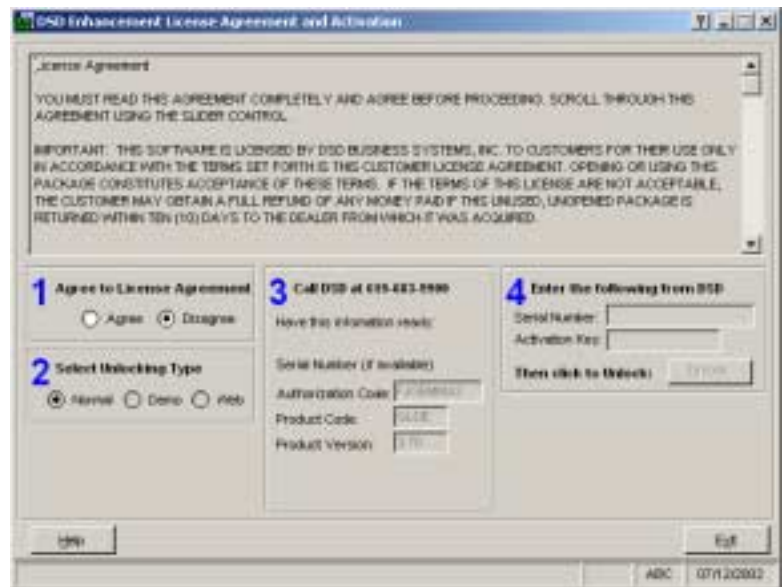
DSD Enhancement License Agreement and Activation

License Agreement

YOU MUST READ THIS AGREEMENT COMPLETELY AND AGREE BEFORE PROCEEDING. SCROLL THROUGH THIS AGREEMENT USING THE SLIDER CONTROL.

IMPORTANT: THIS SOFTWARE IS LICENSED BY DSD BUSINESS SYSTEMS, INC. TO CUSTOMERS FOR THEIR USE ONLY IN ACCORDANCE WITH THE TERMS SET FORTH IS THIS CUSTOMER LICENSE AGREEMENT. OPENING OR USING THIS PACKAGE CONSTITUTES ACCEPTANCE OF THESE TERMS. IF THE TERMS OF THIS LICENSE ARE NOT ACCEPTABLE, THE CUSTOMER MAY OBTAIN A FULL REFUND OF ANY MONEY PAID IF THIS UNUSED, UNOPENED PACKAGE IS RETURNED WITHIN TEN (10) DAYS TO THE DEALER FROM WHICH IT WAS ACQUIRED.

1 Agree to License Agreement
Agree
Disagree

2 Select Unlocking Type
Normal
Demo
Web

3 Call DSD at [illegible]
Have this information ready:
Serial Number (if available)
Authorization Code: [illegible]
Product Code: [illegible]
Product Version: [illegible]

4 Enter the following from DSD
Serial Number:
Activation Key:
Then click to Unlock:
Unlock

Help
Exit
ABC 07/12/2002